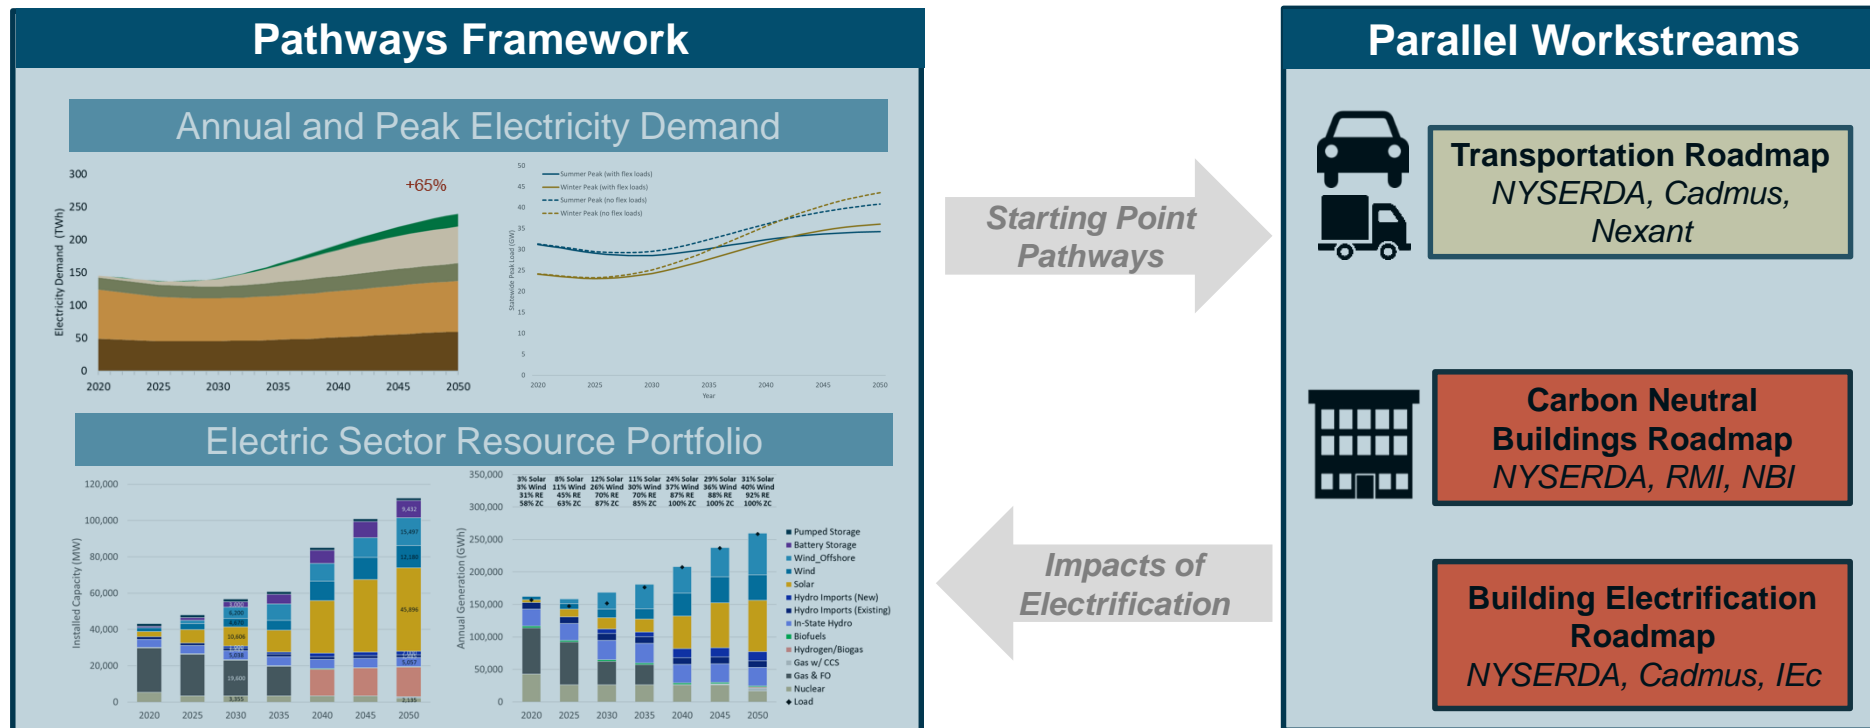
Pathways Framework

Annual and Peak Electricity Demand

+65%

Electricity Demand (TWh)

300
250
200
150
100
50
0

2020 2025 2030 2035 2040 2045 2050

Summer Peak (with flex loads)
Winter Peak (with flex loads)
Summer Peak (no flex loads)
Winter Peak (no flex loads)

Statewide Peak Load (GW)

50 45 40 35 30 25 20 15 10 5 0

2020 2025 2030 2035 2040 2045 2050
Year

Electric Sector Resource Portfolio

Installed Capacity (MW)

120,000
100,000
80,000
60,000
40,000
20,000
0

2020 2025 2030 2035 2040 2045 2050

Annual Generation (GWh)

350,000
300,000
250,000
200,000
150,000
100,000
50,000
0

3% Solar 3% Wind 31% RE 58% ZC
8% Solar 11% Wind 45% RE 63% ZC
12% Solar 26% Wind 70% RE 87% ZC
11% Solar 30% Wind 70% RE 85% ZC
24% Solar 37% Wind 87% RE 100% ZC
29% Solar 36% Wind 88% RE 100% ZC
31% Solar 40% Wind 92% RE 100% ZC

2020 2025 2030 2035 2040 2045 2050

Pumped Storage
Battery Storage
Wind_Offshore
Wind
Solar
Hydro Imports (New)
Hydro Imports (Existing)
In-State Hydro
Biofuels
Hydrogen/Biogas
Gas w/ CCS
Gas & FO
Nuclear
Load

Starting Point Pathways

Impacts of Electrification

Parallel Workstreams

Transportation Roadmap
NYSERDA, Cadmus, Nexant

Carbon Neutral Buildings Roadmap
NYSERDA, RMI, NBI

Building Electrification Roadmap
NYSERDA, Cadmus, IEc